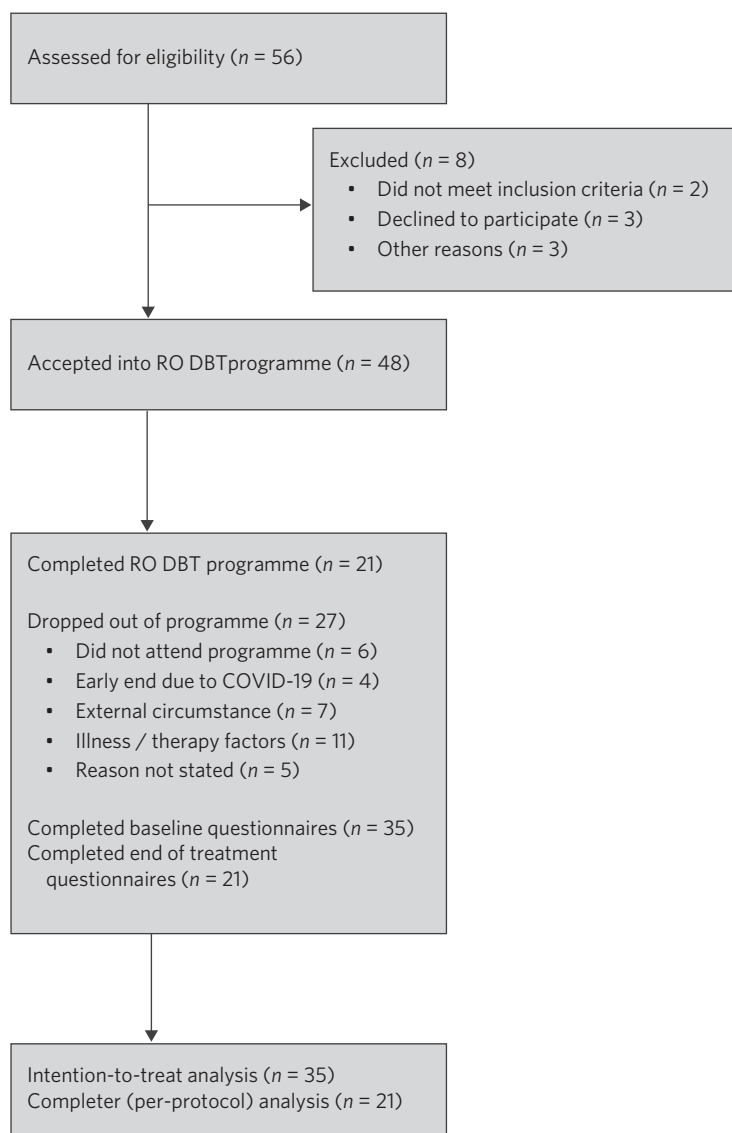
Assessed for eligibility ($n$ = 56)

Excluded ($n$ = 8)
- Did not meet inclusion criteria ($n$ = 2)
- Declined to participate ($n$ = 3)
- Other reasons ($n$ = 3)

Accepted into RO DBTprogramme ($n$ = 48)

Completed RO DBT programme ($n$ = 21)

Dropped out of programme ($n$ = 27)
- Did not attend programme ($n$ = 6)
- Early end due to COVID-19 ($n$ = 4)
- External circumstance ($n$ = 7)
- Illness / therapy factors ($n$ = 11)
- Reason not stated ($n$ = 5)

Completed baseline questionnaires ($n$ = 35)
Completed end of treatment questionnaires ($n$ = 21)

Intention-to-treat analysis ($n$ = 35)
Completer (per-protocol) analysis ($n$ = 21)